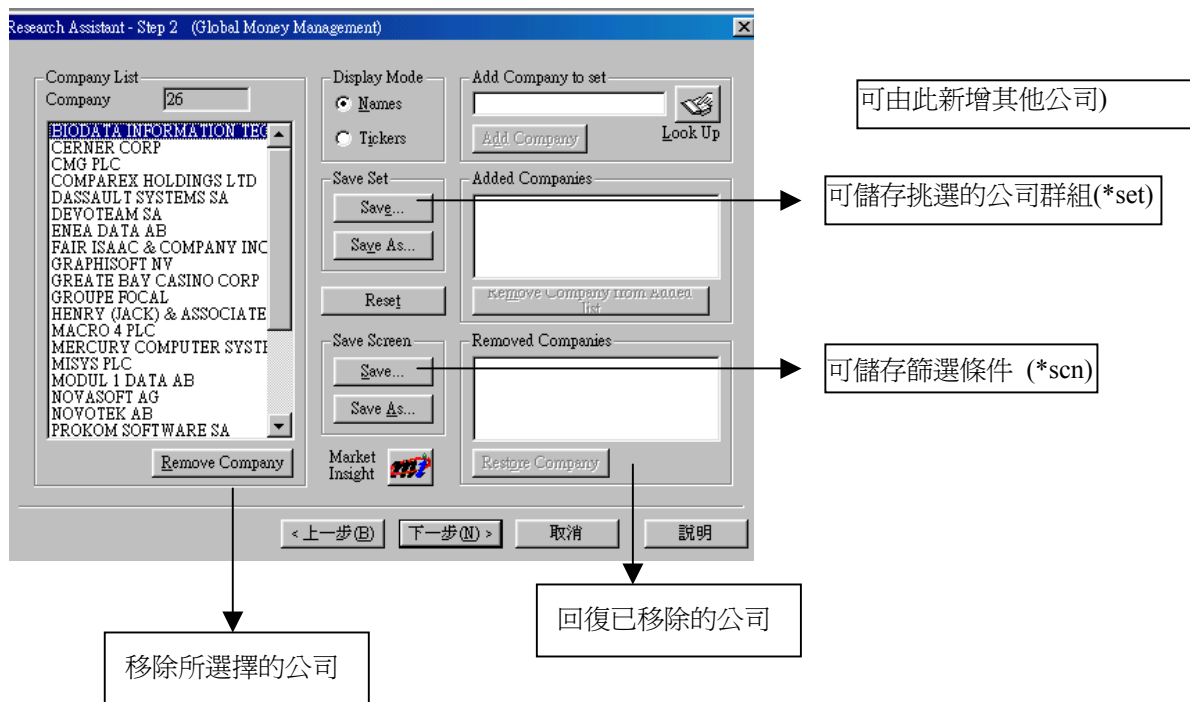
Research Assistant - Step 2 (Global Money Management)

Company List
Company 26

BIODATA INFORMATION TEC
CERNER CORP
CMG PLC
COMPAREX HOLDINGS LTD
DASSAULT SYSTEMS SA
DEVOTEAM SA
ENEA DATA AB
FAIR ISAAC & COMPANY INC
GRAPHISOFT NV
GREATE BAY CASINO CORP
GROUPE FOCAL
HENRY (JACK) & ASSOCIATE
MACRO 4 PLC
MERCURY COMPUTER SYSTE
MISYS PLC
MODUL 1 DATA AB
NOVASOFT AG
NOVOTEK AB
PROKOM SOFTWARE SA

Remove Company

Display Mode
Names
Tickers

Save Set
Save...
Save As...

Reset

Save Screen
Save...
Save As...

Market Insight

Add Company to set
Add Company
Look Up

Added Companies
Remove Company from Added list

Removed Companies
Restore Company

< 上一步(B) 下一步(N) > 取消 說明

可由此新增其他公司)

可儲存挑選的公司群組(*set)

可儲存篩選條件 (*scn)

回復已移除的公司

移除所選擇的公司